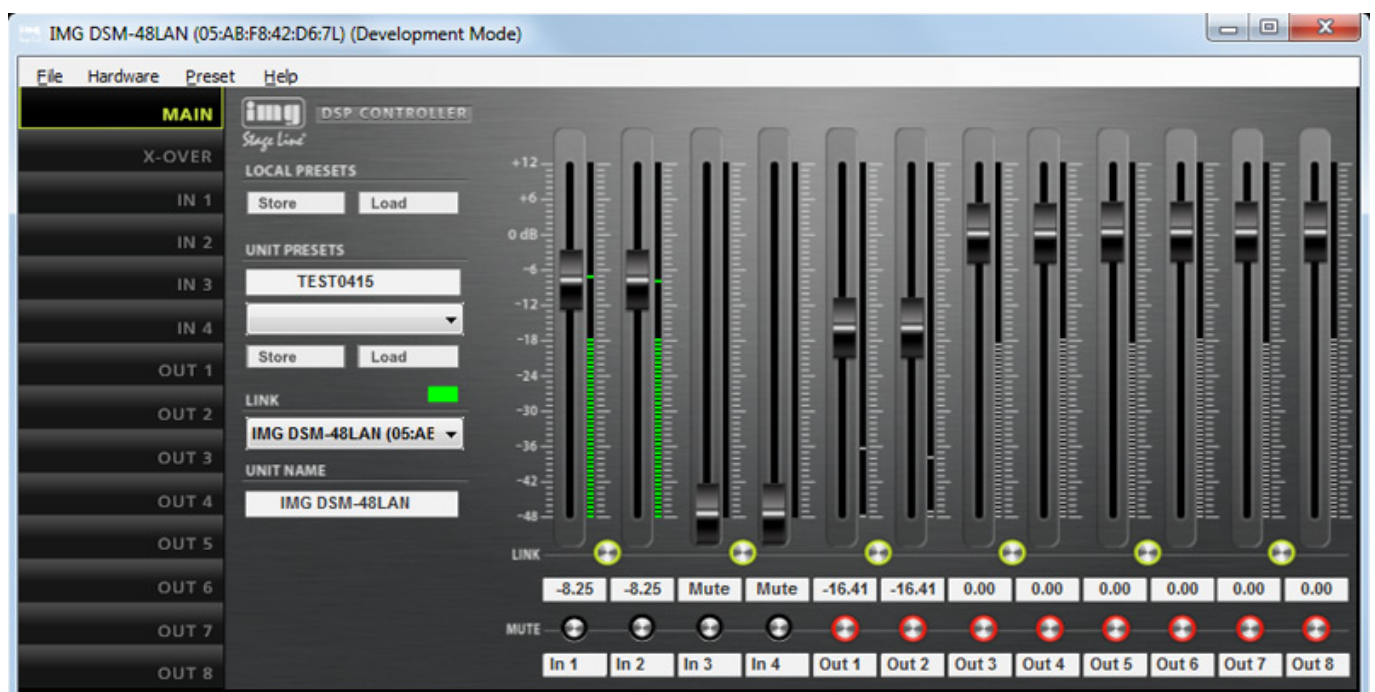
IMG DSM-48LAN (05:AB:F8:42:D6:7L) (Development Mode)

File Hardware Preset Help

MAIN
X-OVER
IN 1
IN 2
IN 3
IN 4
OUT 1
OUT 2
OUT 3
OUT 4
OUT 5
OUT 6
OUT 7
OUT 8

img Stage Line DSP CONTROLLER

LOCAL PRESETS
Store Load

UNIT PRESETS
TEST0415
Store Load

LINK
IMG DSM-48LAN (05:AE

UNIT NAME
IMG DSM-48LAN

+12
+6
0 dB
-6
-12
-18
-24
-30
-36
-42
-48

LINK

| -8.25 | -8.25 | Mute | Mute | -16.41 | -16.41 | 0.00 | 0.00 | 0.00 | 0.00 | 0.00 | 0.00 |
|---|---|---|---|---|---|---|---|---|---|---|---|

MUTE

| In 1 | In 2 | In 3 | In 4 | Out 1 | Out 2 | Out 3 | Out 4 | Out 5 | Out 6 | Out 7 | Out 8 |
|---|---|---|---|---|---|---|---|---|---|---|---|